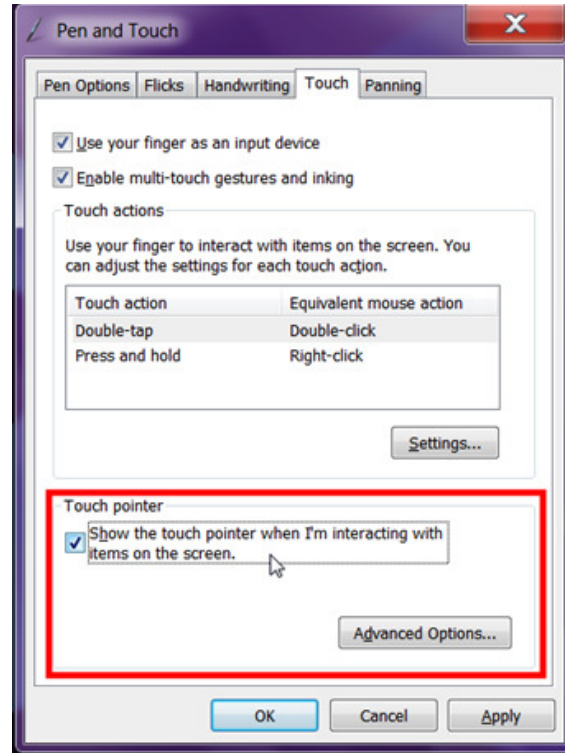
Pen and Touch

Pen Options | Flicks | Handwriting | Touch | Panning

Use your finger as an input device

Enable multi-touch gestures and inking

Touch actions

Use your finger to interact with items on the screen. You can adjust the settings for each touch action.

| Touch action | Equivalent mouse action |
|---|---|
| Double-tap | Double-click |
| Press and hold | Right-click |

Settings...

Touch pointer

Show the touch pointer when I'm interacting with items on the screen.

Advanced Options...

OK | Cancel | Apply